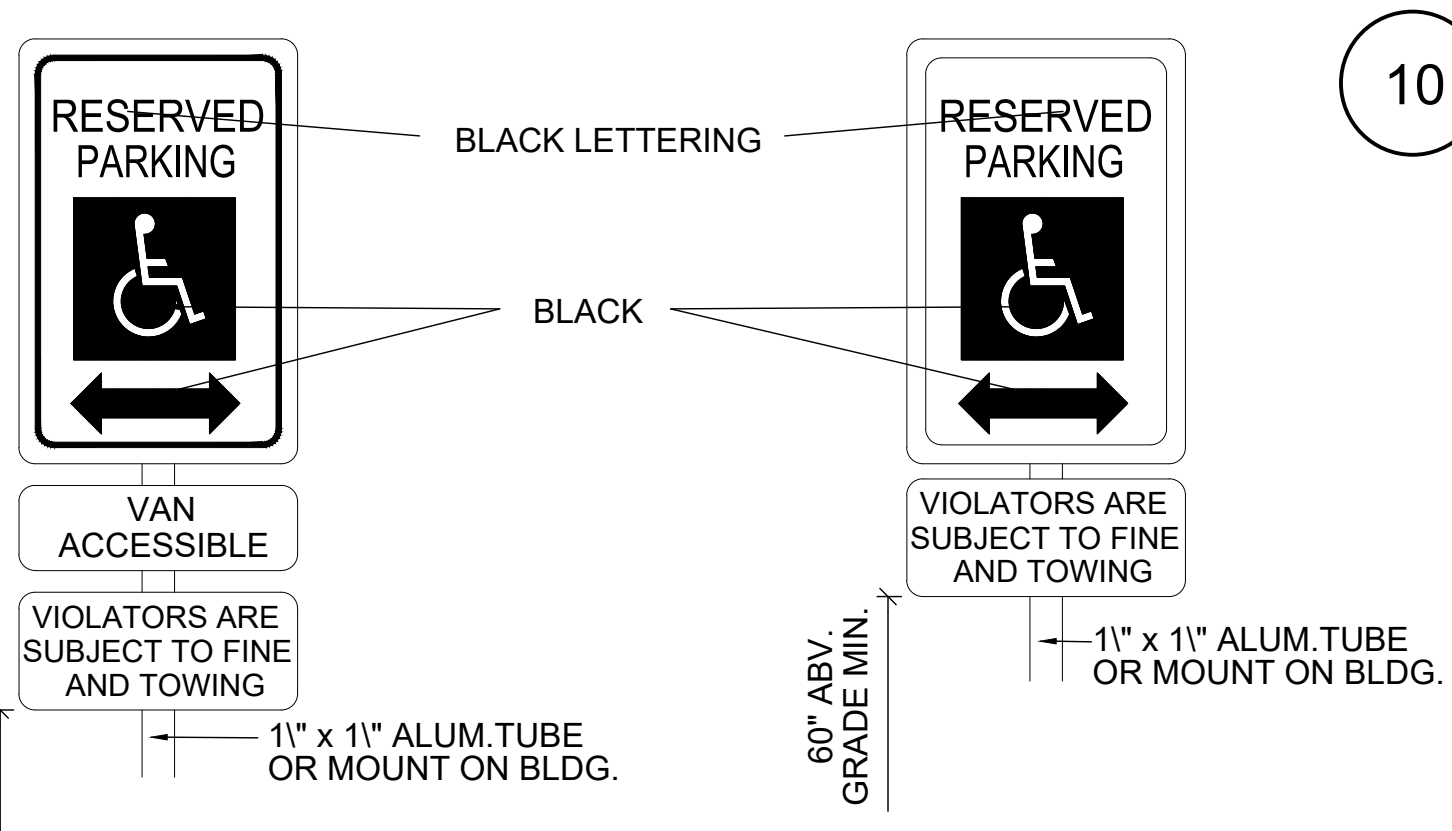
10

RESERVED PARKING

BLACK LETTERING

RESERVED PARKING

BLACK

VAN ACCESSIBLE

VIOLATORS ARE SUBJECT TO FINE AND TOWING

1\" x 1\" ALUM.TUBE OR MOUNT ON BLDG.

VIOLATORS ARE SUBJECT TO FINE AND TOWING

60" ABV. GRADE MIN.

1\" x 1\" ALUM.TUBE OR MOUNT ON BLDG.